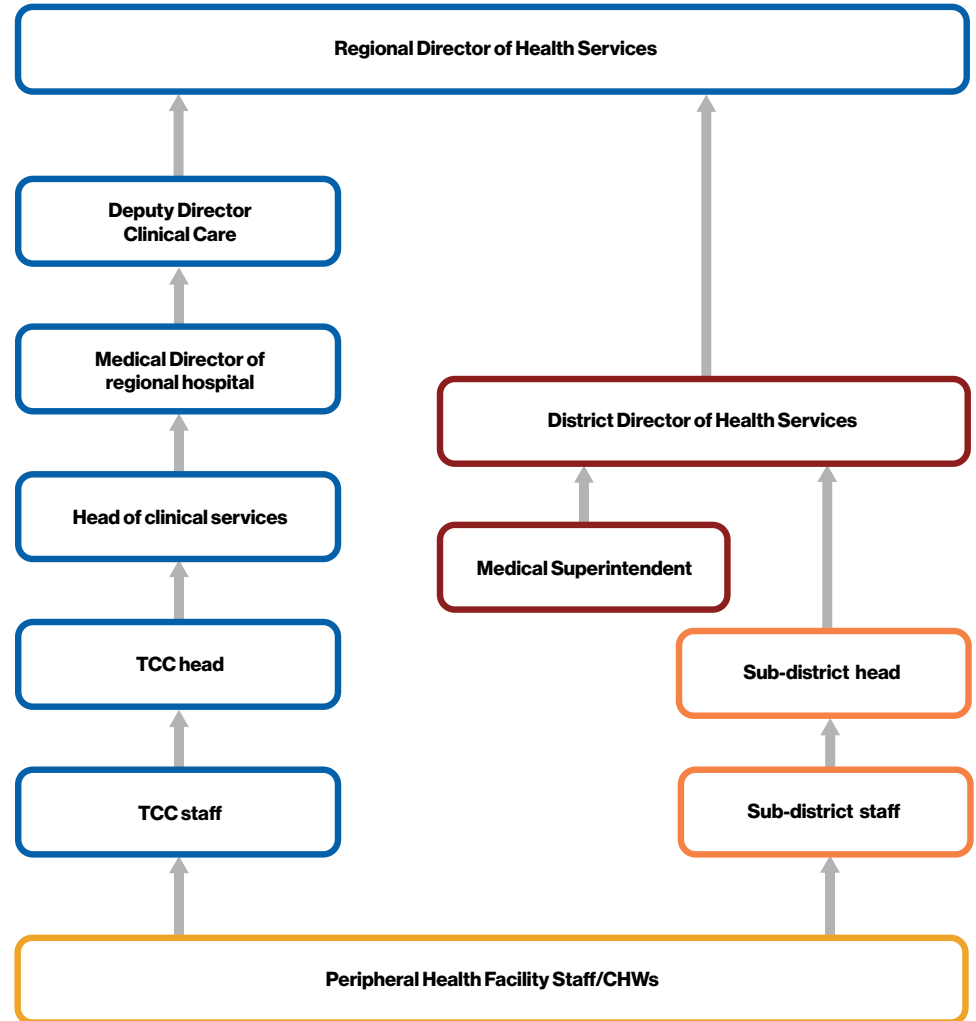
Regional Director of Health Services

Deputy Director Clinical Care

Medical Director of regional hospital

Head of clinical services

TCC head

TCC staff

District Director of Health Services

Medical Superintendent

Sub-district head

Sub-district staff

Peripheral Health Facility Staff/CHWs